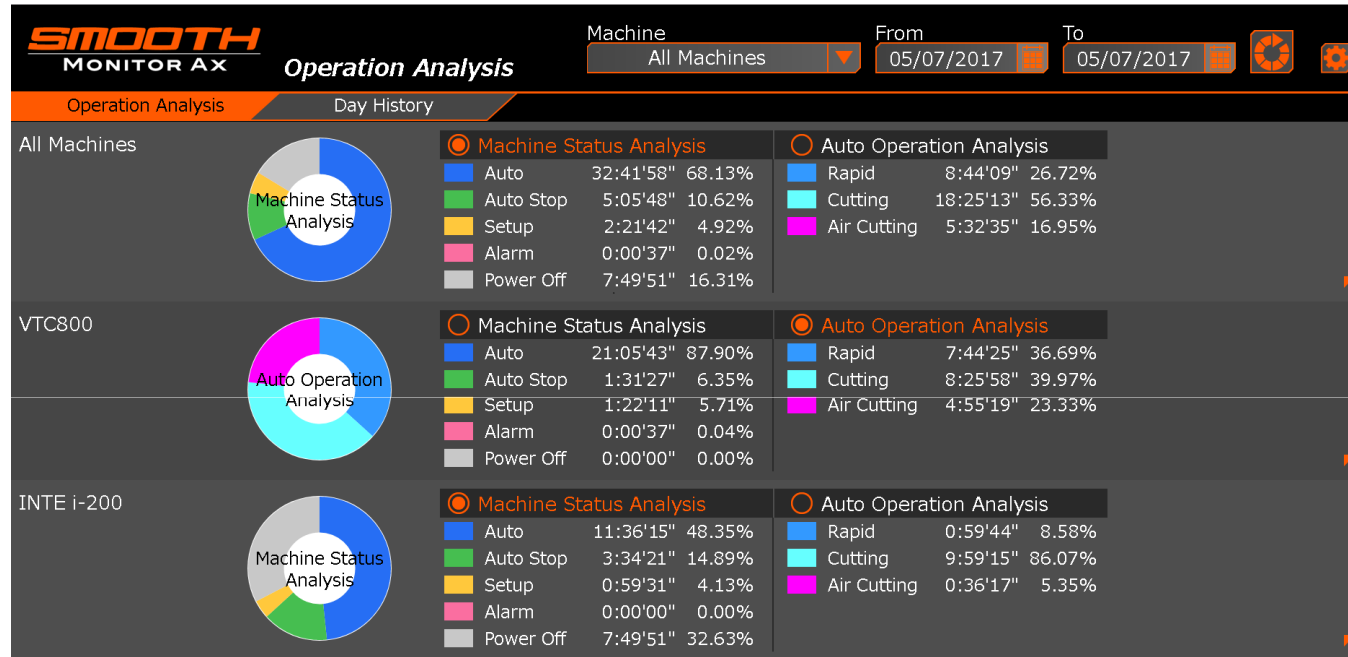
SMOOTH
MONITOR AX

Operation Analysis

Machine
All Machines
From
05/07/2017
To
05/07/2017

Operation Analysis
Day History

All Machines
Machine Status Analysis

Machine Status Analysis
| | | |
|---|---|---|
| Auto | 32:41'58" | 68.13% |
| Auto Stop | 5:05'48" | 10.62% |
| Setup | 2:21'42" | 4.92% |
| Alarm | 0:00'37" | 0.02% |
| Power Off | 7:49'51" | 16.31% |

Auto Operation Analysis
| | | |
|---|---|---|
| Rapid | 8:44'09" | 26.72% |
| Cutting | 18:25'13" | 56.33% |
| Air Cutting | 5:32'35" | 16.95% |

VTC800
Auto Operation Analysis

Machine Status Analysis
| | | |
|---|---|---|
| Auto | 21:05'43" | 87.90% |
| Auto Stop | 1:31'27" | 6.35% |
| Setup | 1:22'11" | 5.71% |
| Alarm | 0:00'37" | 0.04% |
| Power Off | 0:00'00" | 0.00% |

Auto Operation Analysis
| | | |
|---|---|---|
| Rapid | 7:44'25" | 36.69% |
| Cutting | 8:25'58" | 39.97% |
| Air Cutting | 4:55'19" | 23.33% |

INTE i-200
Machine Status Analysis

Machine Status Analysis
| | | |
|---|---|---|
| Auto | 11:36'15" | 48.35% |
| Auto Stop | 3:34'21" | 14.89% |
| Setup | 0:59'31" | 4.13% |
| Alarm | 0:00'00" | 0.00% |
| Power Off | 7:49'51" | 32.63% |

Auto Operation Analysis
| | | |
|---|---|---|
| Rapid | 0:59'44" | 8.58% |
| Cutting | 9:59'15" | 86.07% |
| Air Cutting | 0:36'17" | 5.35% |